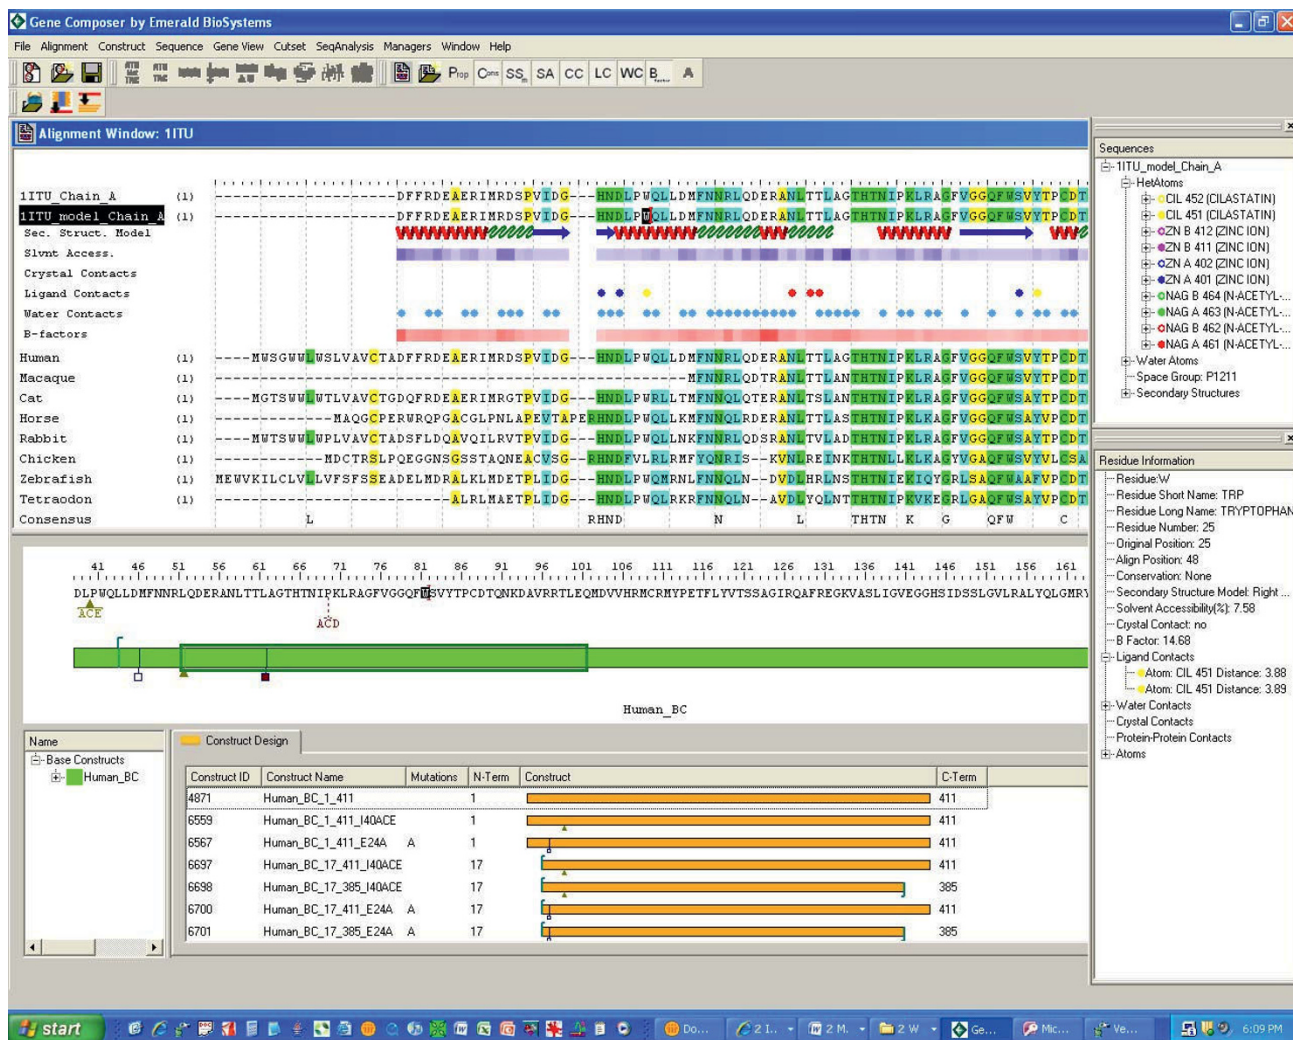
Gene Composer by Emerald BioSystems

File Alignment Construct Sequence Gene View Cutset SeqAnalysis Managers Window Help

Prop Cons SS SA CC LC WC B A

Alignment Window: 1ITU

1ITU_Chain_A (1) ------------------DFFRDEAERIMRDSPVIDG---HNDLPWQLLDMFNNRLQDERANLTTLAGTHTNIPKLRAGFVGGQFWSVYTPCDT
1ITU_model_Chain_A (1) ------------------DFFRDEAERIMRDSPVIDG---HNDLPWQLLDMFNNRLQDERANLTTLAGTHTNIPKLRAGFVGGQFWSVYTPCDT
Sec. Struct. Model
Slvnt Access.
Crystal Contacts
Ligand Contacts
Water Contacts
B-factors
Human (1) ----MWSGWWLWSLVAVCTADFFRDEAERIMRDSPVIDG---HNDLPWQLLDMFNNRLQDERANLTTLAGTHTNIPKLRAGFVGGQFWSVYTPCDT
Macaque (1) ------------------------------------------------MFNNRLQDTRANLTTLANTHTNIPKLRAGFVGGQFWSVYTPCDT
Cat (1) ----MGTSWWLWTLVAVCTGDQFRDEAERIMRGTPVIDG---HNDLPWRLLTMFNNQLQTERANLTSLANTHTNIPKLRAGFVGGQFWSAYTPCDT
Horse (1) ----------MAQGCPERWRQPGACGLPNLAPEVTAPERHNDLPWQLLKMFNNQLRDERANLTTLASTHTNIPKLRAGFVGGQFWSAYVPCDT
Rabbit (1) ----MWTSWWLWPLVAVCTADSFLDQAVQILRVTPVIDG---HNDLPWQLLNKFNNRLQDSRANLTVLADTHTNIPKLRAGFVGGQFWSAYTPCDT
Chicken (1) -----------MDCTRSLPQEGGNSGSSTAQNEACVSG---RHNDFVLRLRMFYQNRIS--KVNLREINKTHTNLLKKAGYVGAQFWSVYVLCSA
Zebrafish (1) MEWVKILCLVLLVFSFSSEADELMDRALKLMDETPLIDG---HNDLPWQMRNLFNNQLN--DVDLHRLNSTHTNIEKIQYGRLSAQFWAAFVPCDT
Tetraodon (1) -----------------ALRLMAETPLIDG---HNDLPWQLRKRFNNQLN--AVDLYQLNTTHTNIPKVEKGRLGAQFWSAYVPCDT
Consensus L RHND N L THTN K G QFW C

41 46 51 56 61 66 71 76 81 86 91 96 101 106 111 116 121 126 131 136 141 146 151 156 161
DLPWQLLDMFNNRLQDERANLTTLAGTHTNIPKLRAGFVGGQFWSVYTPCDTQNKDAVRRTLEQMDVVHRMCRMYPETFLYVTSSAGIRQAFREGKVASLIGVEGGHSIDSSLGVLRALYQLGMR
ACE
ACD
Human_BC

Name
Base Constructs
Human_BC

Construct Design

| Construct ID | Construct Name | Mutations | N-Term | Construct | C-Term |
|---|---|---|---|---|---|
| 4871 | Human_BC_1_411 | | 1 | | 411 |
| 6559 | Human_BC_1_411_I40ACE | | 1 | | 411 |
| 6567 | Human_BC_1_411_E24A | A | 1 | | 411 |
| 6697 | Human_BC_17_411_I40ACE | | 17 | | 411 |
| 6698 | Human_BC_17_385_I40ACE | | 17 | | 385 |
| 6700 | Human_BC_17_411_E24A | A | 17 | | 411 |
| 6701 | Human_BC_17_385_E24A | A | 17 | | 385 |

Sequences
1ITU_model_Chain_A
HetAtoms
CIL 452 (CILASTATIN)
CIL 451 (CILASTATIN)
ZN B 412 (ZINC ION)
ZN B 411 (ZINC ION)
ZN A 402 (ZINC ION)
ZN A 401 (ZINC ION)
NAG B 464 (N-ACETYL-...
NAG A 463 (N-ACETYL-...
NAG B 462 (N-ACETYL-...
NAG A 461 (N-ACETYL-...
Water Atoms
Space Group: P1211
Secondary Structures

Residue Information
Residue:W
Residue Short Name: TRP
Residue Long Name: TRYPTOPHAN
Residue Number: 25
Original Position: 25
Align Position: 48
Conservation: None
Secondary Structure Model: Right ...
Solvent Accessibility(%): 7.58
Crystal Contact: no
B Factor: 14.68
Ligand Contacts
Atom: CIL 451 Distance: 3.88
Atom: CIL 451 Distance: 3.89
Water Contacts
Crystal Contacts
Protein-Protein Contacts
Atoms

start Do... 2 I... 2 M... 2 W Ge... Mic... Ve... 6:09 PM